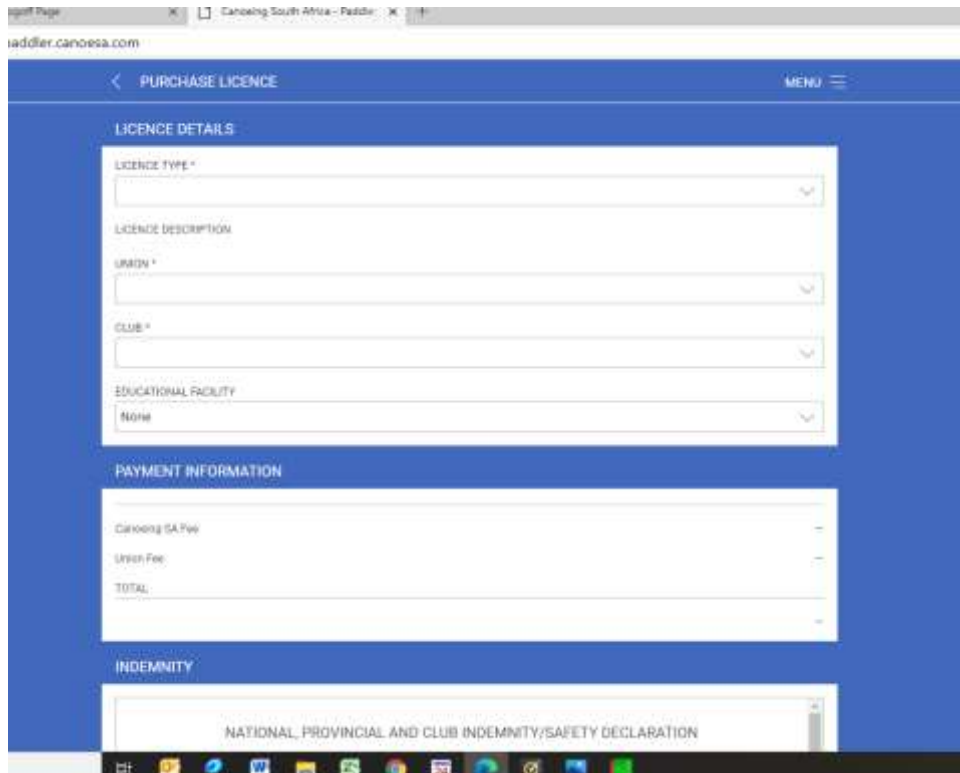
ogoff Page
Canoeing South Africa - Paddle
addler.canoesa.com

PURCHASE LICENCE
MENU

LICENCE DETAILS

LICENCE TYPE *

LICENCE DESCRIPTION

UNION *

CLUB *

EDUCATIONAL FACILITY
None

PAYMENT INFORMATION

Canoeing SA Fee —
Union Fee —
TOTAL
—

INDEMNITY

NATIONAL, PROVINCIAL AND CLUB INDEMNITY/SAFETY DECLARATION